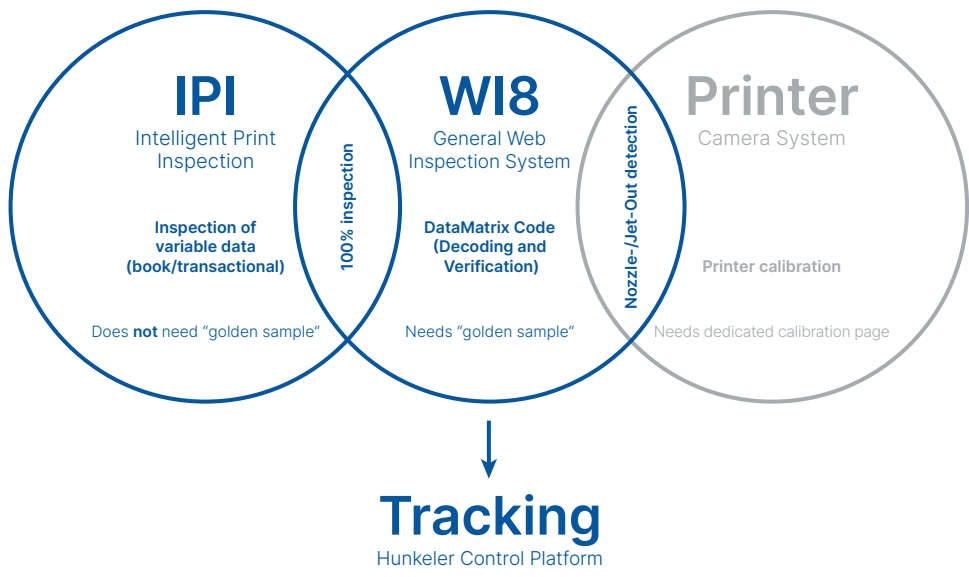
IPI
Intelligent Print Inspection

Inspection of variable data (book/transactional)

Does **not** need “golden sample“

100% inspection

WI8
General Web Inspection System

DataMatrix Code (Decoding and Verification)

Needs “golden sample“

Nozzle-/Jet-Out detection

Printer
Camera System

Printer calibration

Needs dedicated calibration page

Tracking
Hunkeler Control Platform